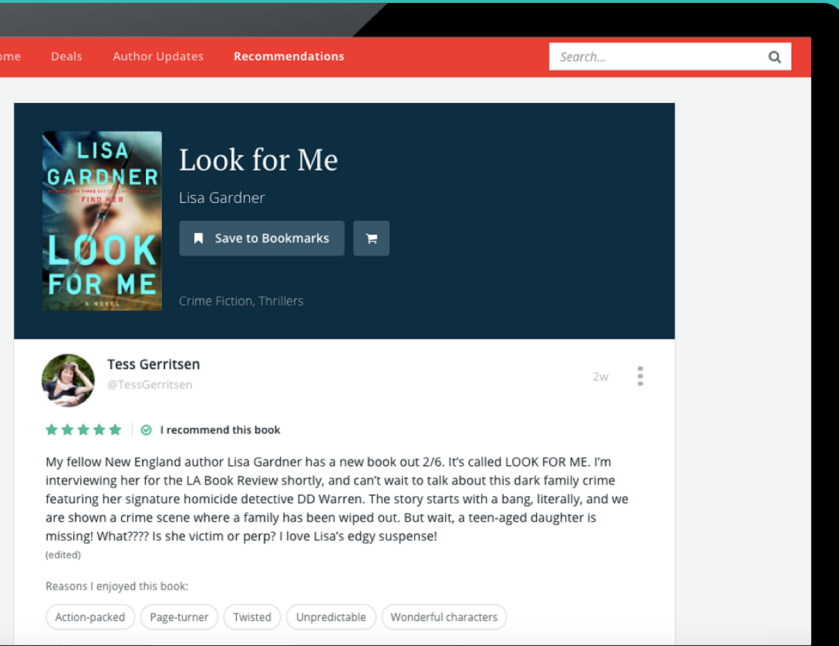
ome Deals Author Updates Recommendations

Search...

LISA GARDNER
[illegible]
FIND HER
LOOK FOR ME
A NOVEL

Look for Me

Lisa Gardner

Save to Bookmarks

Crime Fiction, Thrillers

Tess Gerritsen
@TessGerritsen

2w

I recommend this book

My fellow New England author Lisa Gardner has a new book out 2/6. It's called LOOK FOR ME. I'm interviewing her for the LA Book Review shortly, and can't wait to talk about this dark family crime featuring her signature homicide detective DD Warren. The story starts with a bang, literally, and we are shown a crime scene where a family has been wiped out. But wait, a teen-aged daughter is missing! What???? Is she victim or perp? I love Lisa's edgy suspense!
(edited)

Reasons I enjoyed this book:

Action-packed Page-turner Twisted Unpredictable Wonderful characters